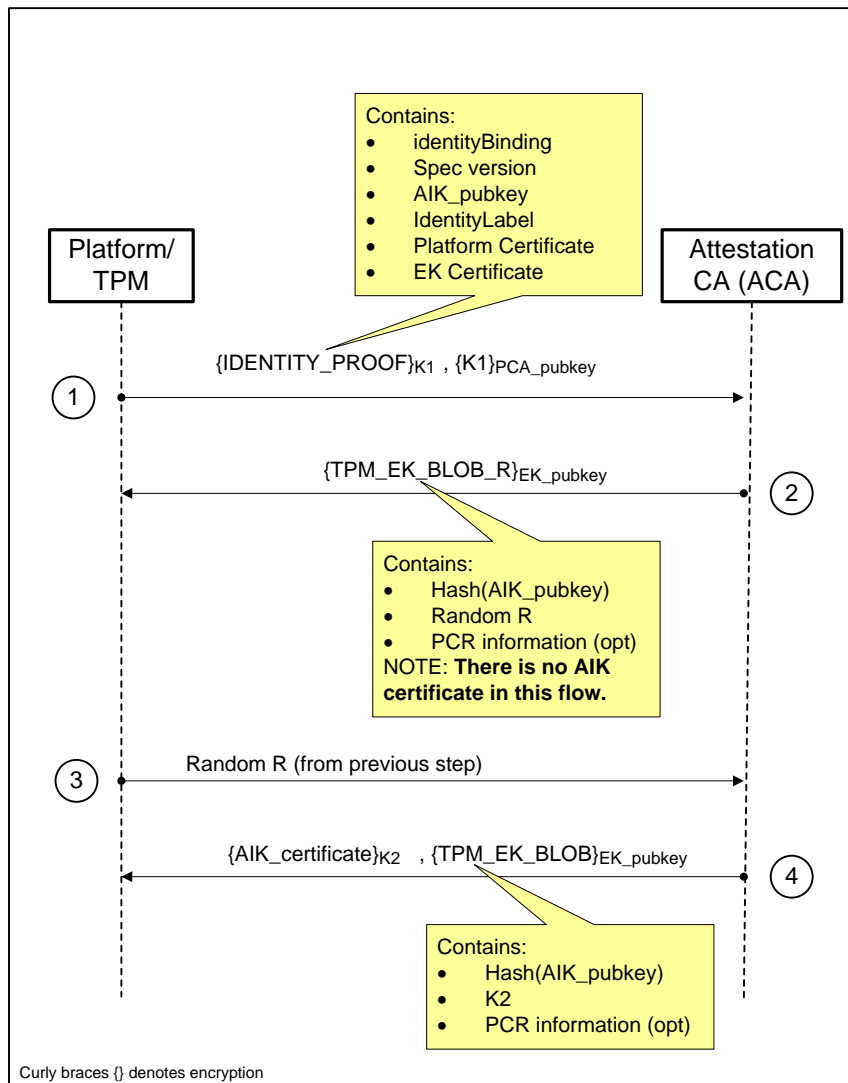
Contains:
- identityBinding
- Spec version
- AIK_pubkey
- IdentityLabel
- Platform Certificate
- EK Certificate

Platform/ TPM

Attestation CA (ACA)

{IDENTITY_PROOF}$_{K1}$ , {K1}$_{PCA\_pubkey}$

1

{TPM_EK_BLOB_R}$_{EK\_pubkey}$

2

Contains:
- Hash(AIK_pubkey)
- Random R
- PCR information (opt)

NOTE: **There is no AIK certificate in this flow.**

3

Random R (from previous step)

{AIK_certificate}$_{K2}$ , {TPM_EK_BLOB}$_{EK\_pubkey}$

4

Contains:
- Hash(AIK_pubkey)
- K2
- PCR information (opt)

Curly braces {} denotes encryption